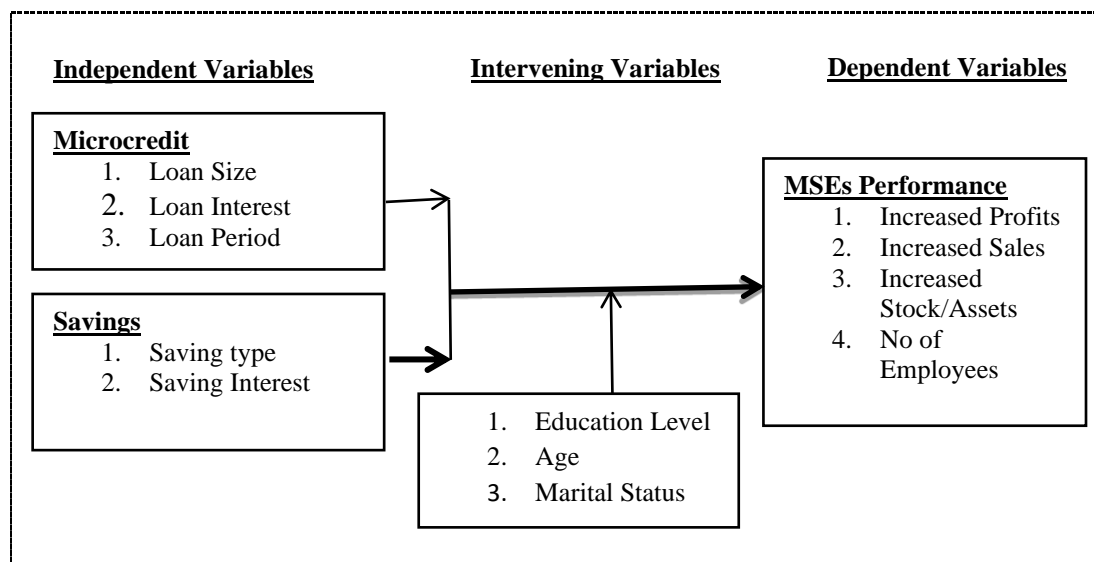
Independent Variables

Intervening Variables

Dependent Variables

Microcredit
1. Loan Size
2. Loan Interest
3. Loan Period

Savings
1. Saving type
2. Saving Interest

1. Education Level
2. Age
3. Marital Status

MSEs Performance
1. Increased Profits
2. Increased Sales
3. Increased Stock/Assets
4. No of Employees